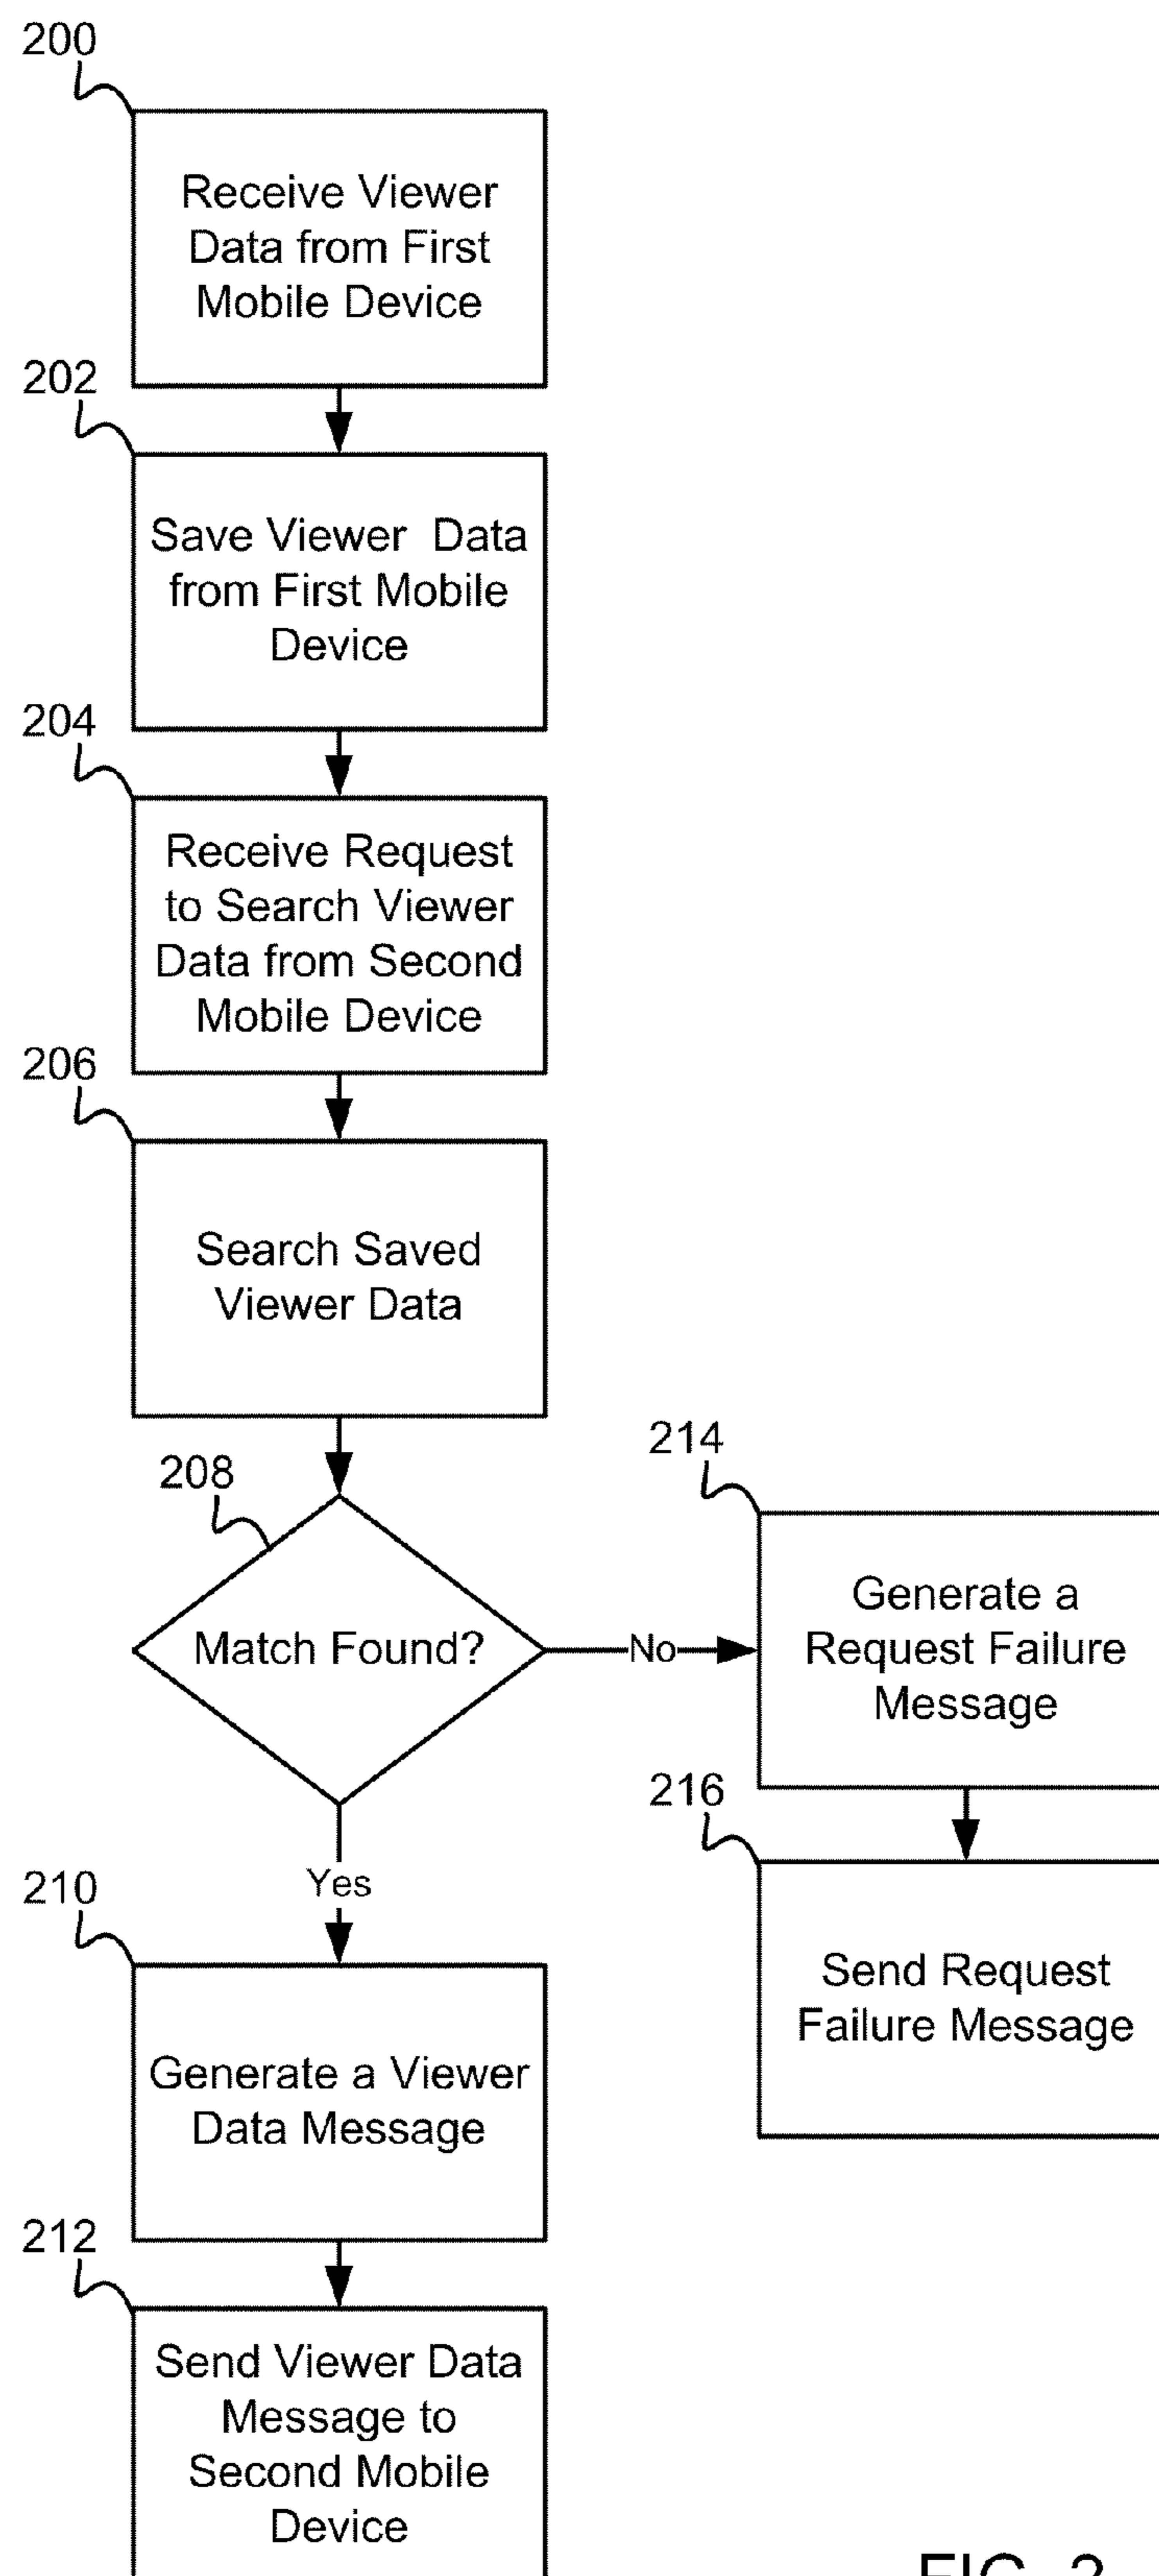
200

Receive Viewer Data from First Mobile Device

202

Save Viewer Data from First Mobile Device

204

Receive Request to Search Viewer Data from Second Mobile Device

206

Search Saved Viewer Data

208

Match Found?

No

214

Generate a Request Failure Message

216

Send Request Failure Message

Yes

210

Generate a Viewer Data Message

212

Send Viewer Data Message to Second Mobile Device

FIG. 2